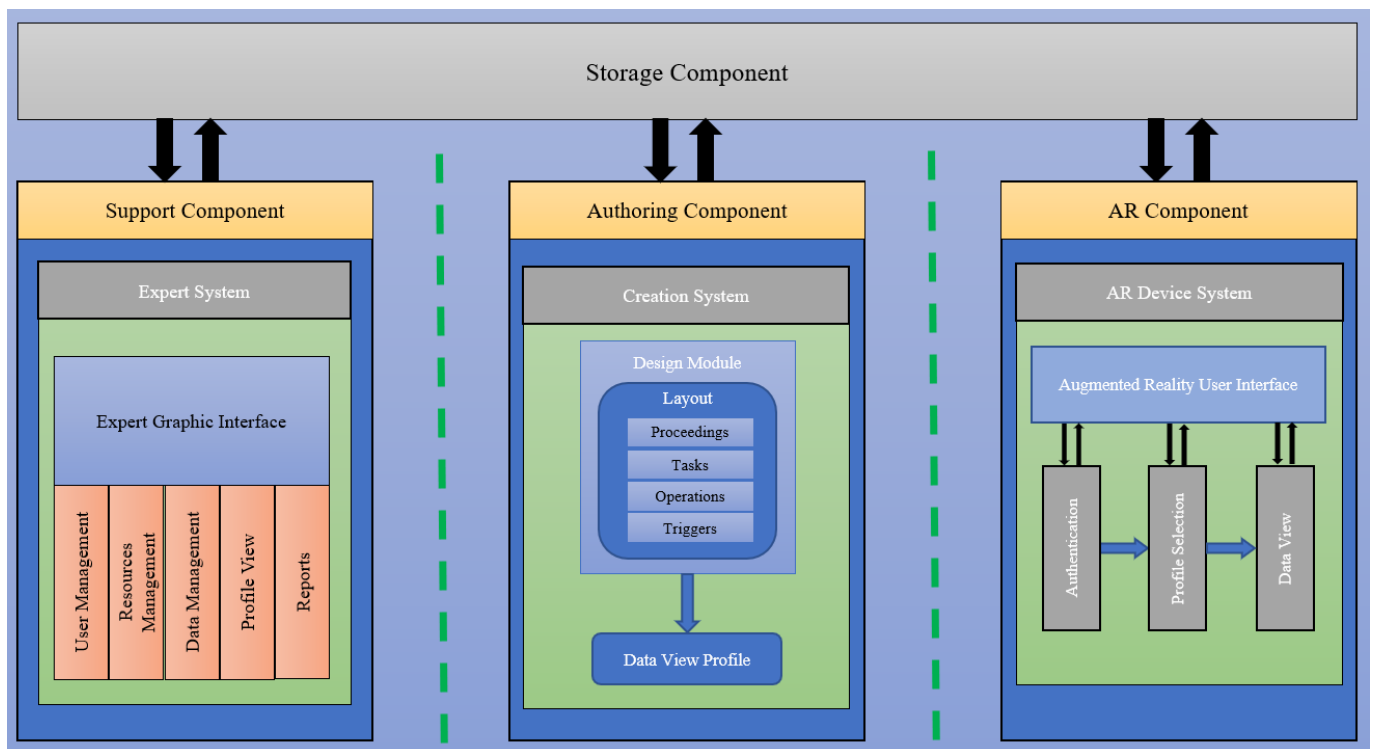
Storage Component

Support Component

Expert System

Expert Graphic Interface

User Management

Resources Management

Data Management

Profile View

Reports

Authoring Component

Creation System

Design Module

Layout

Proceedings

Tasks

Operations

Triggers

Data View Profile

AR Component

AR Device System

Augmented Reality User Interface

Authentication

Profile Selection

Data View